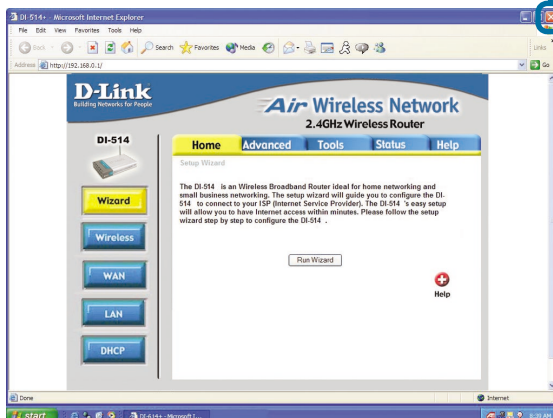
DI 514+ Microsoft Internet Explorer

File Edit View Favorites Tools Help

Back Search Favorites Media

Links

Address http://192.168.0.1/

Go

D-Link
Building Networks for People

Air Wireless Network
2.4GHz Wireless Router

DI-514

Home Advanced Tools Status Help

Setup Wizard

Wizard

Wireless

WAN

LAN

DHCP

The DI-514 is an Wireless Broadband Router ideal for home networking and small business networking. The setup wizard will guide you to configure the DI-514 to connect to your ISP (Internet Service Provider). The DI-514 's easy setup will allow you to have Internet access within minutes. Please follow the setup wizard step by step to configure the DI-514 .

Run Wizard

Help

Done

Internet

start

DI-514+ - Microsoft I...

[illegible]